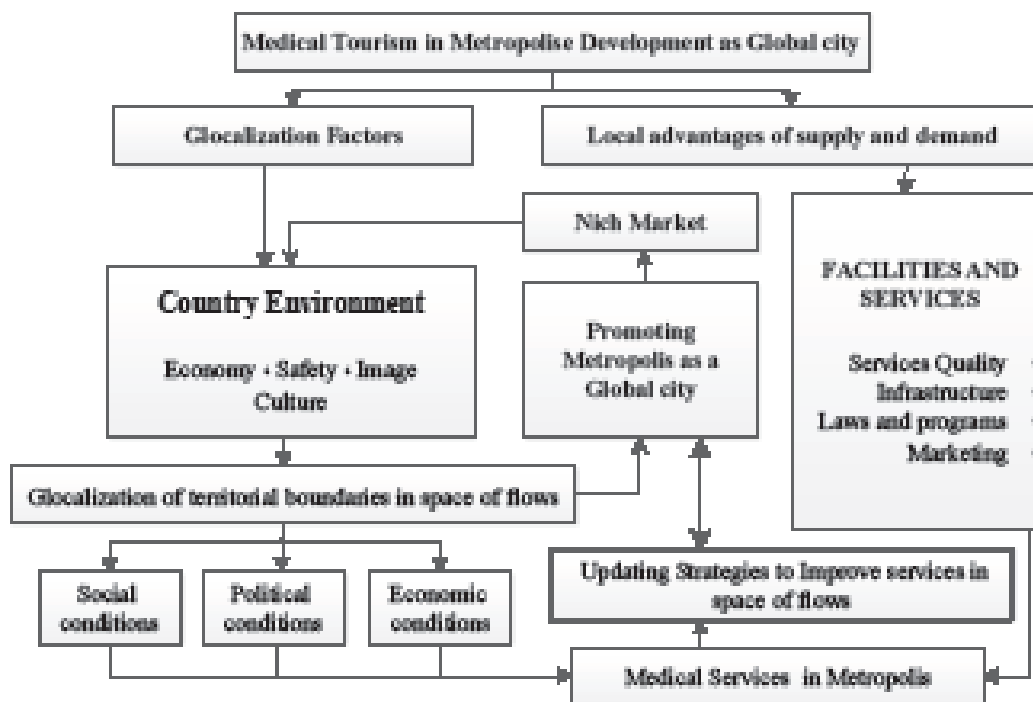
Medical Tourism in Metropolise Development as Global city

Glocalization Factors

Local advantages of supply and demand

Nich Market

Country Environment

Economy - Safety - Image
Culture

Promoting Metropolis as a Global city

FACILITIES AND SERVICES

Services Quality
Infrastructure
Laws and programs
Marketing

Glocalization of territorial boundaries in space of flows

Social conditions

Political conditions

Economic conditions

Updating Strategies to Improve services in space of flows

Medical Services in Metropolis